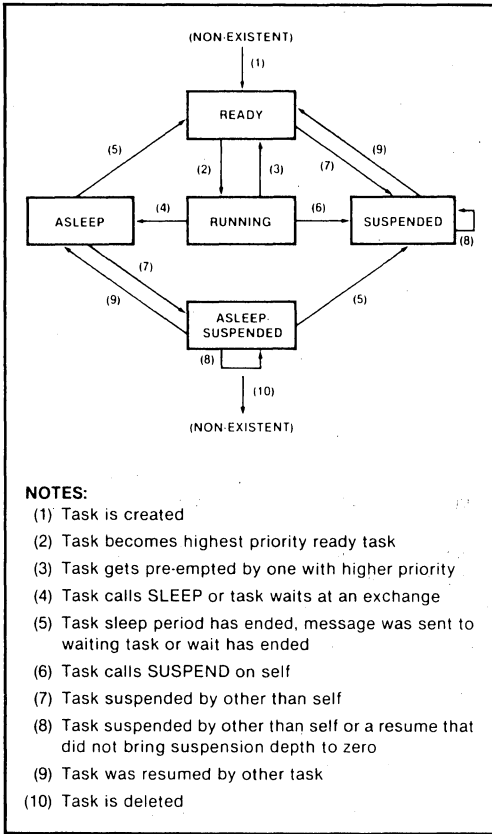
(NON-EXISTENT)

(1)

READY

(5)

(2)

(3)

(9)

(7)

ASLEEP

(4)

RUNNING

(6)

SUSPENDED

(8)

(7)

(9)

ASLEEP-SUSPENDED

(5)

(8)

(10)

(NON-EXISTENT)

NOTES:

(1) Task is created

(2) Task becomes highest priority ready task

(3) Task gets pre-empted by one with higher priority

(4) Task calls SLEEP or task waits at an exchange

(5) Task sleep period has ended, message was sent to waiting task or wait has ended

(6) Task calls SUSPEND on self

(7) Task suspended by other than self

(8) Task suspended by other than self or a resume that did not bring suspension depth to zero

(9) Task was resumed by other task

(10) Task is deleted